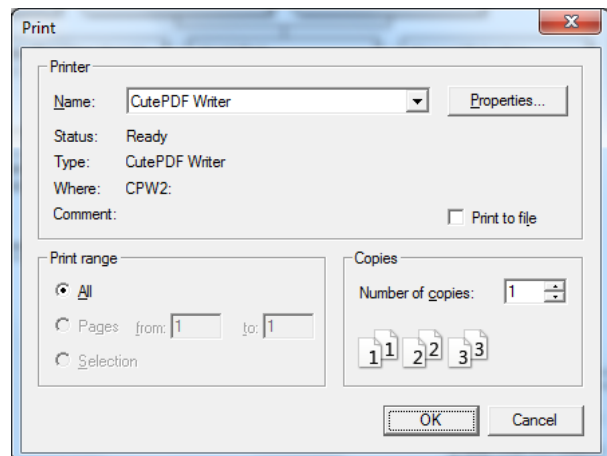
Print

Printer

Name: CutePDF Writer

Properties...

Status: Ready

Type: CutePDF Writer

Where: CPW2:

Comment:

Print to file

Print range

All

Pages from: 1 to: 1

Selection

Copies

Number of copies: 1

1 1 2 2 3 3

OK

Cancel